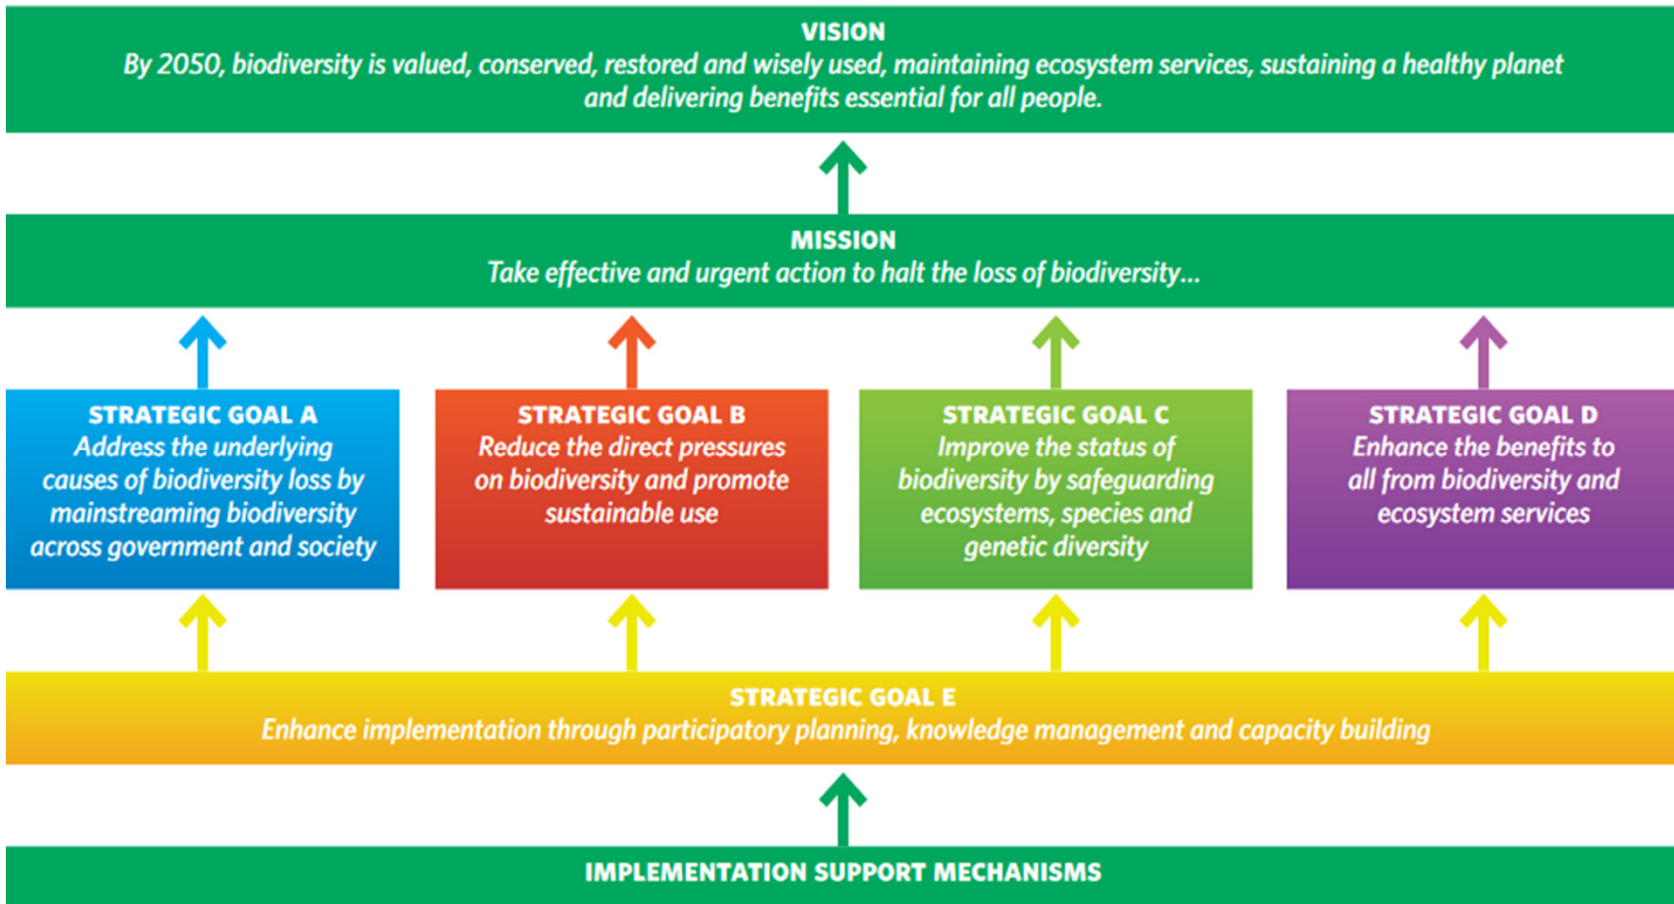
VISION
By 2050, biodiversity is valued, conserved, restored and wisely used, maintaining ecosystem services, sustaining a healthy planet and delivering benefits essential for all people.

MISSION
Take effective and urgent action to halt the loss of biodiversity...

STRATEGIC GOAL A
Address the underlying causes of biodiversity loss by mainstreaming biodiversity across government and society

STRATEGIC GOAL B
Reduce the direct pressures on biodiversity and promote sustainable use

STRATEGIC GOAL C
Improve the status of biodiversity by safeguarding ecosystems, species and genetic diversity

STRATEGIC GOAL D
Enhance the benefits to all from biodiversity and ecosystem services

STRATEGIC GOAL E
Enhance implementation through participatory planning, knowledge management and capacity building

IMPLEMENTATION SUPPORT MECHANISMS